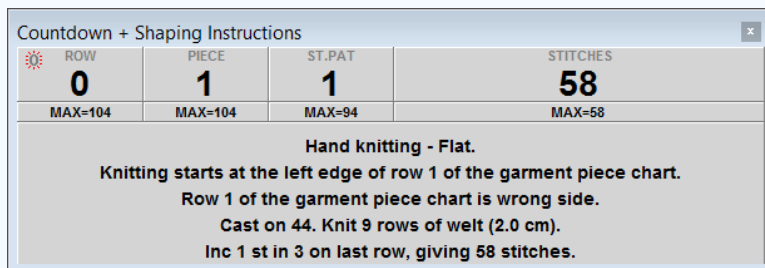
Countdown + Shaping Instructions

x

| ROW | PIECE | ST.PAT | STITCHES |
|---|---|---|---|
| 0 | 1 | 1 | 58 |
| MAX=104 | MAX=104 | MAX=94 | MAX=58 |

Hand knitting - Flat.
Knitting starts at the left edge of row 1 of the garment piece chart.
Row 1 of the garment piece chart is wrong side.
Cast on 44. Knit 9 rows of welt (2.0 cm).
Inc 1 st in 3 on last row, giving 58 stitches.